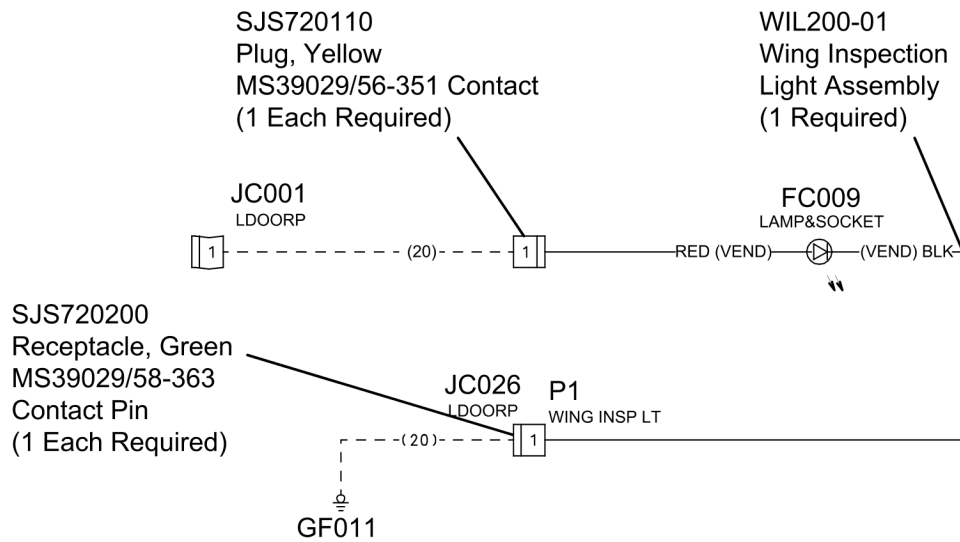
SJS720110
Plug, Yellow
MS39029/56-351 Contact
(1 Each Required)

WIL200-01
Wing Inspection
Light Assembly
(1 Required)

JC001
LDOORP

1

(20)

1

FC009
LAMP&SOCKET

RED (VEND)

(VEND) BLK

SJS720200
Receptacle, Green
MS39029/58-363
Contact Pin
(1 Each Required)

JC026
LDOORP

P1
WING INSP LT

(20)

1

GF011